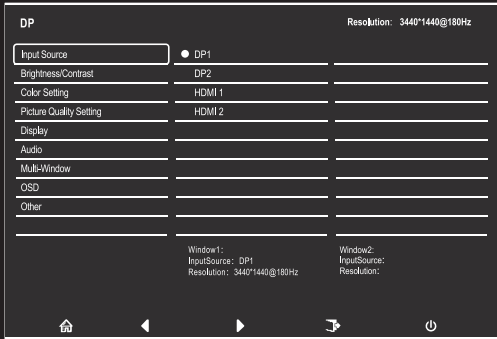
DP

Resolution: 3440*1440@180Hz

Input Source
Brightness/Contrast
Color Setting
Picture Quality Setting
Display
Audio
Multi-Window
OSD
Other

DP1
DP2
HDMI 1
HDMI 2

Window1:
InputSource: DP1
Resolution: 3440*1440@180Hz

Window2:
InputSource:
Resolution: